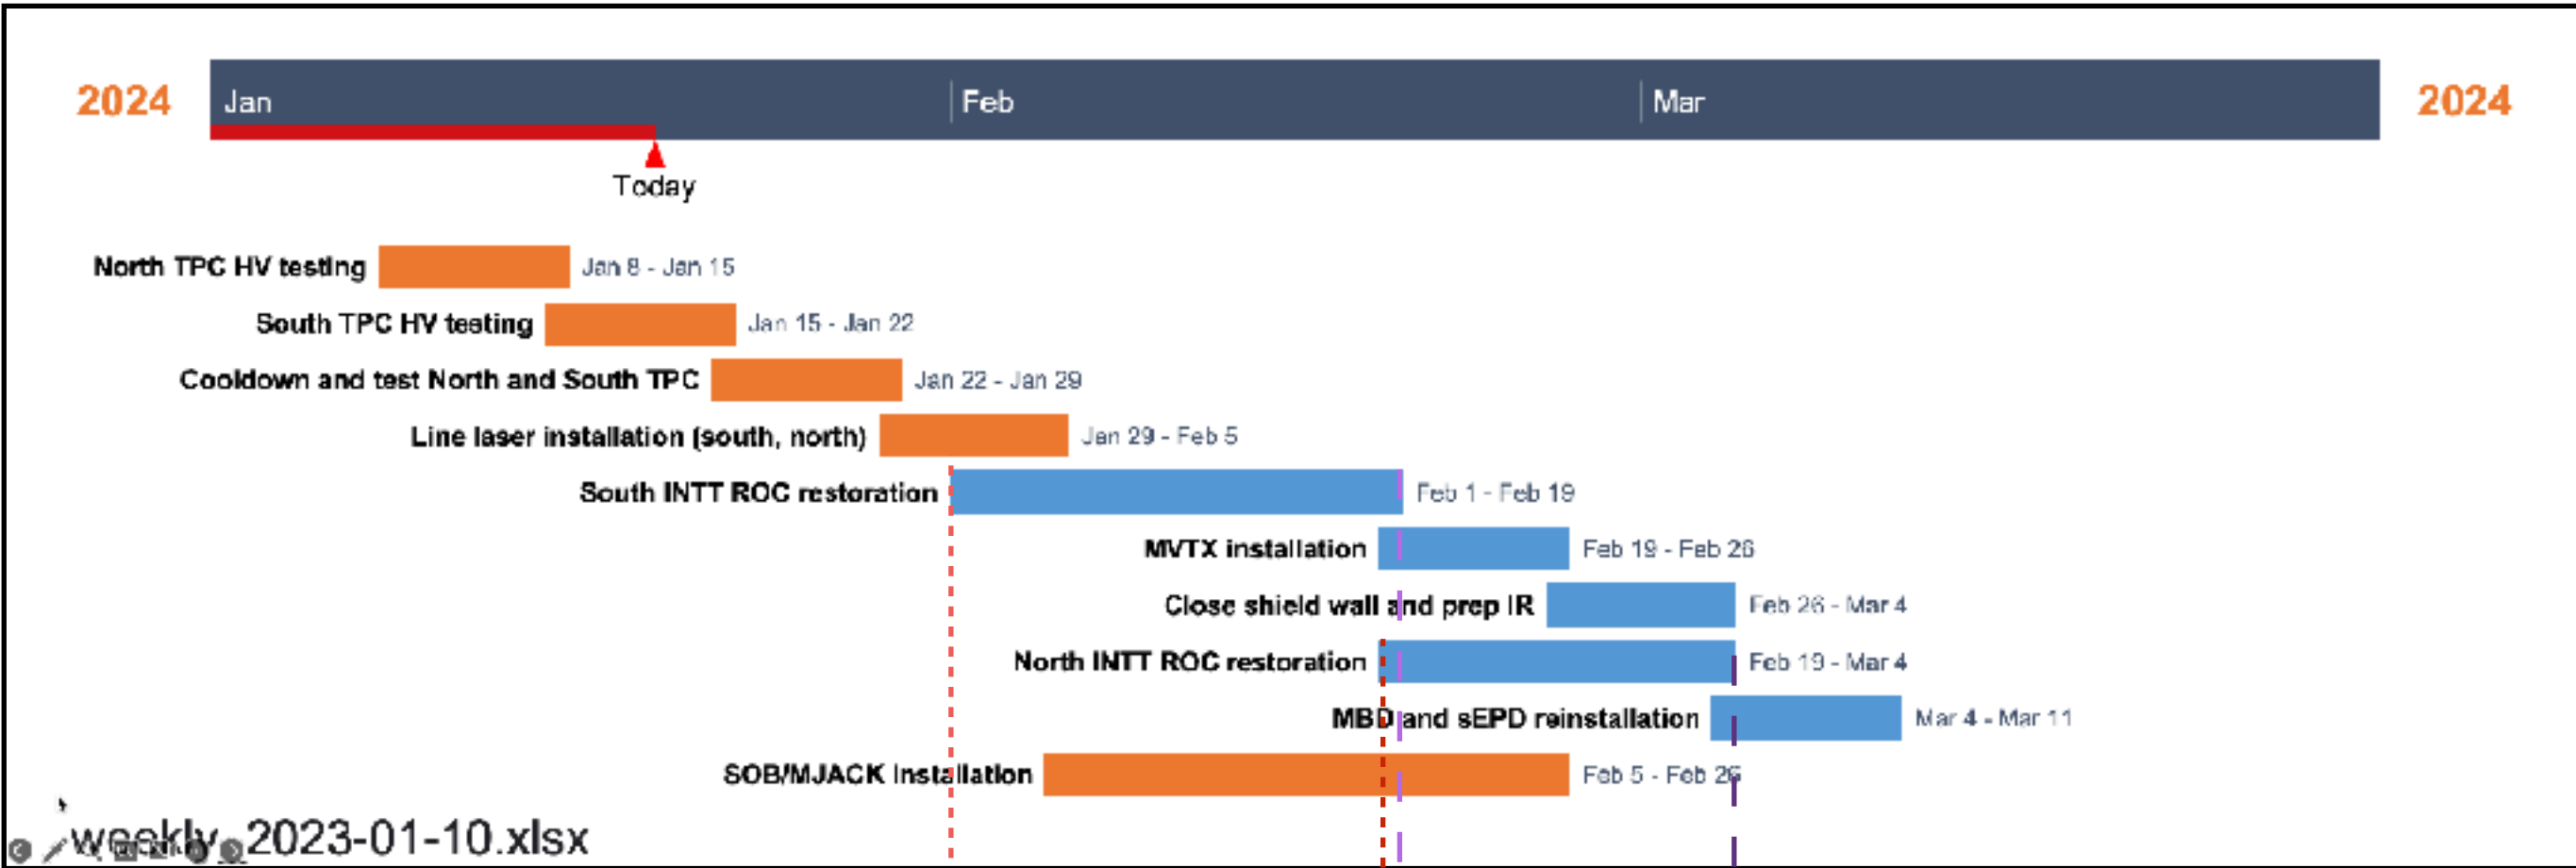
2024 Jan Feb Mar 2024

Today

North TPC HV testing Jan 8 - Jan 15

South TPC HV testing Jan 15 - Jan 22

Cooldown and test North and South TPC Jan 22 - Jan 29

Line laser installation (south, north) Jan 29 - Feb 5

South INTT ROC restoration Feb 1 - Feb 19

MVTX installation Feb 19 - Feb 26

Close shield wall and prep IR Feb 26 - Mar 4

North INTT ROC restoration Feb 19 - Mar 4

MBD and sEPD reinstallation Mar 4 - Mar 11

SOB/MJACK installation Feb 5 - Feb 26

weekly_2023-01-10.xlsx